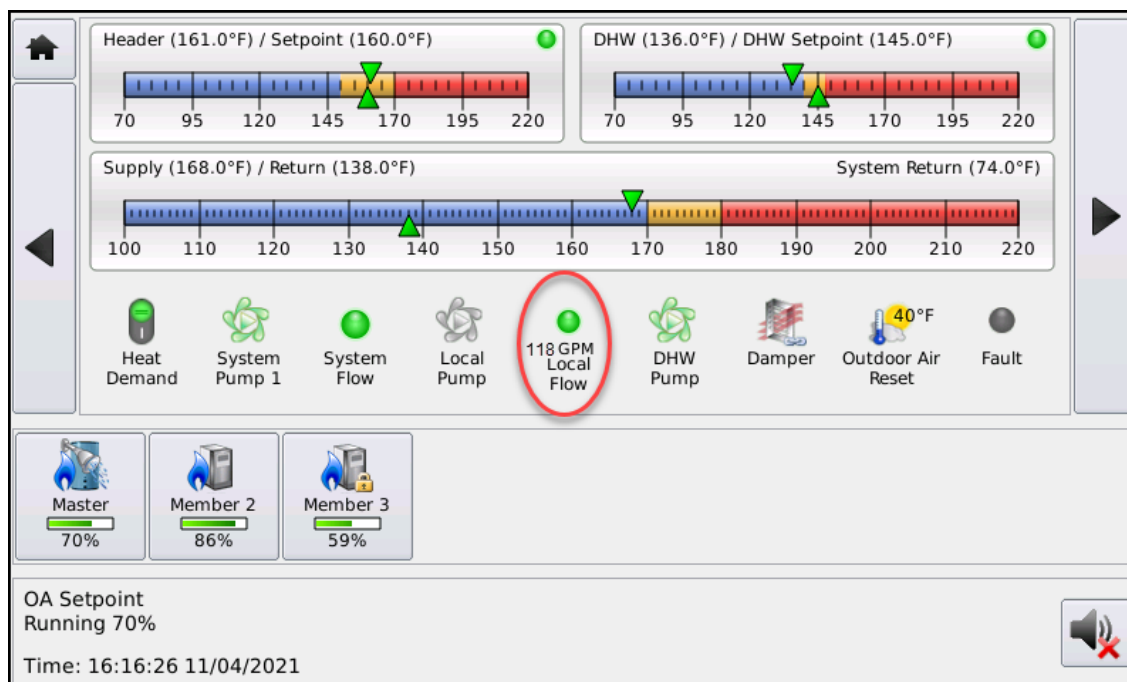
Header (161.0°F) / Setpoint (160.0°F)

70 95 120 145 170 195 220

DHW (136.0°F) / DHW Setpoint (145.0°F)

70 95 120 145 170 195 220

Supply (168.0°F) / Return (138.0°F)

System Return (74.0°F)

100 110 120 130 140 150 160 170 180 190 200 210 220

Heat Demand

System Pump 1

System Flow

Local Pump

118 GPM Local Flow

DHW Pump

Damper

40°F Outdoor Air Reset

Fault

Master 70%

Member 2 86%

Member 3 59%

OA Setpoint
Running 70%

Time: 16:16:26 11/04/2021